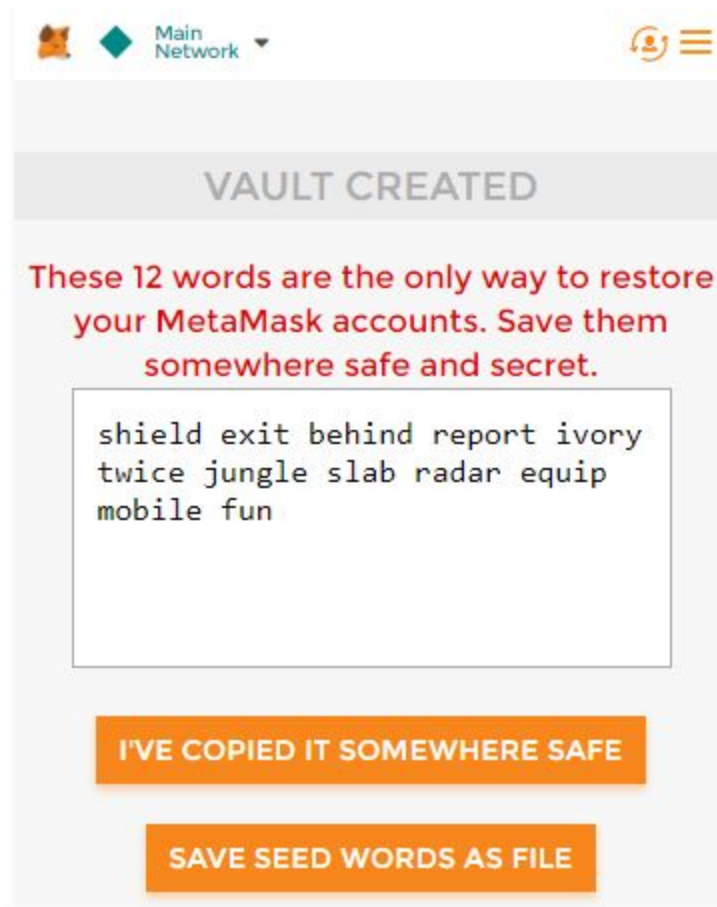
Main Network

VAULT CREATED

These 12 words are the only way to restore your MetaMask accounts. Save them somewhere safe and secret.

shield exit behind report ivory twice jungle slab radar equip mobile fun

I'VE COPIED IT SOMEWHERE SAFE

SAVE SEED WORDS AS FILE